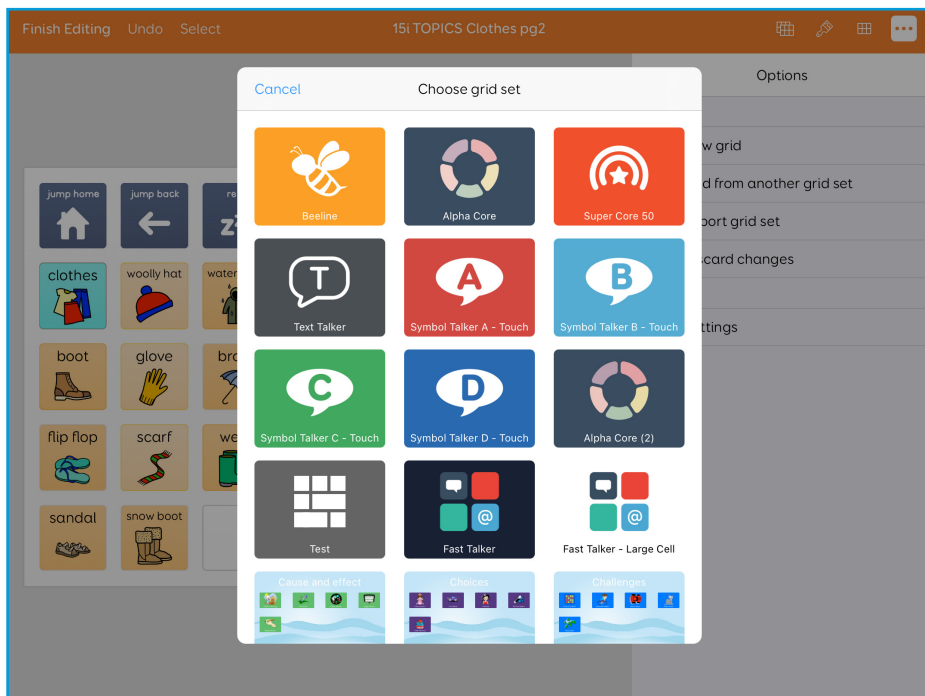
Finish Editing Undo Select

15i TOPICS Clothes pg2

Options

w grid

d from another grid set

port grid set

scard changes

ttings

jump home

jump back

re

clothes

woolly hat

water

boot

glove

bro

flip flop

scarf

we

sandal

snow boot

Cancel

Choose grid set

Beeline

Alpha Core

Super Core 50

Text Talker

Symbol Talker A - Touch

Symbol Talker B - Touch

Symbol Talker C - Touch

Symbol Talker D - Touch

Alpha Core (2)

Test

Fast Talker

Fast Talker - Large Cell

Cause and effect

Choices

Challenges